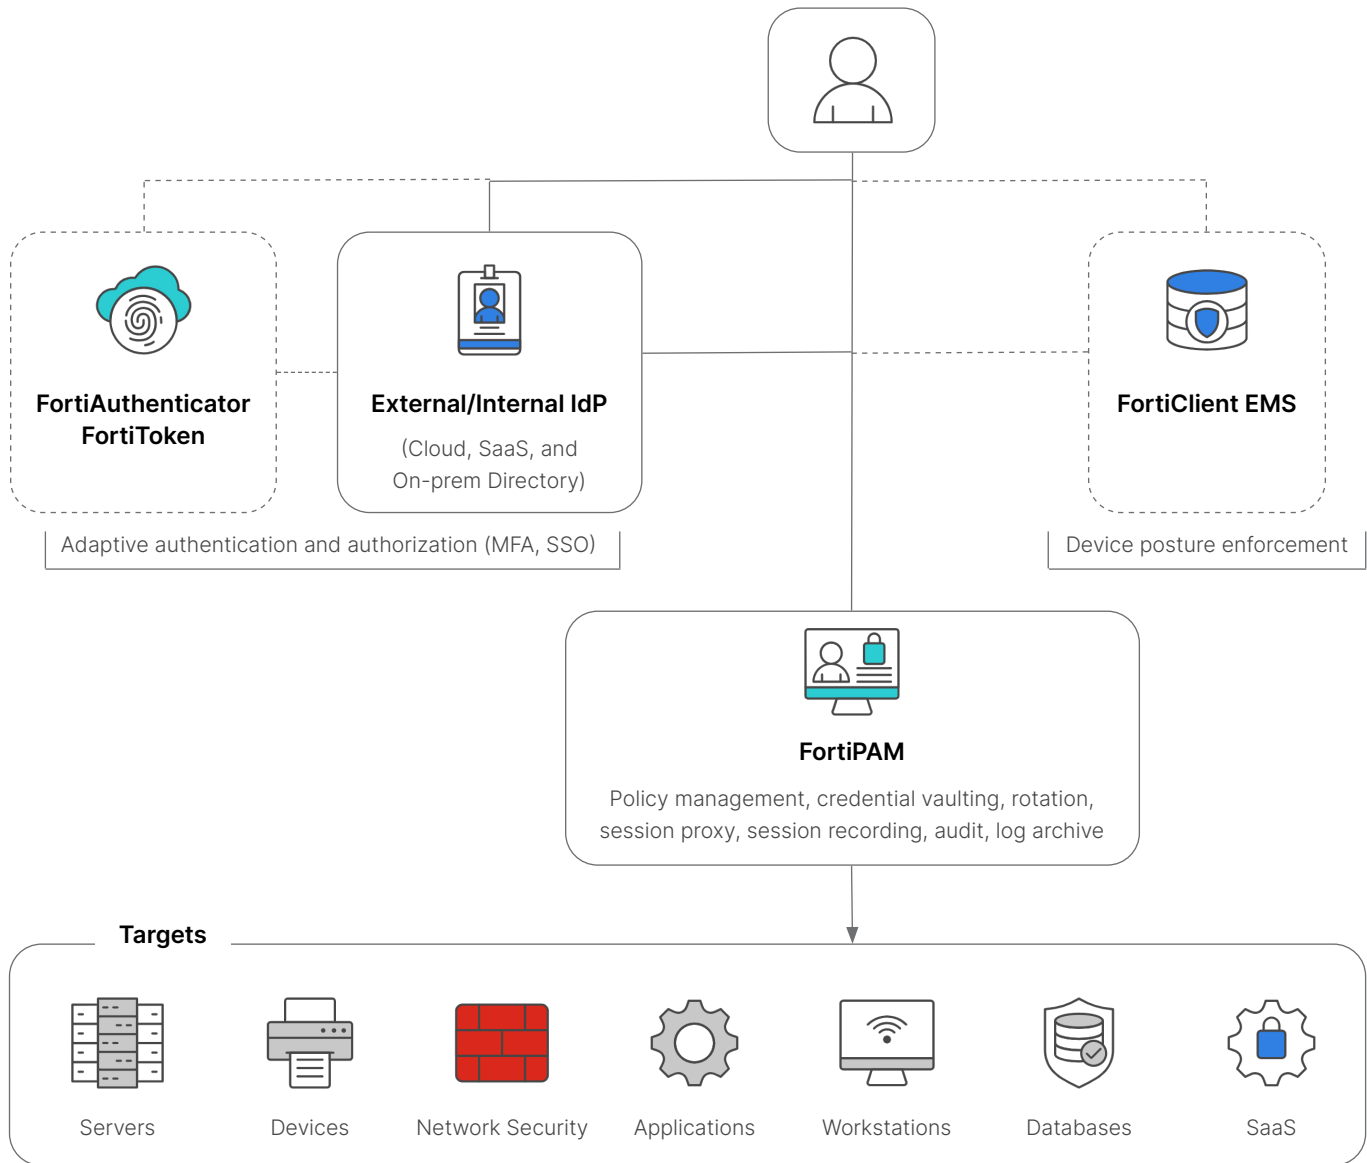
FortiAuthenticator
FortiToken

External/Internal IdP

(Cloud, SaaS, and On-prem Directory)

FortiClient EMS

Adaptive authentication and authorization (MFA, SSO)

Device posture enforcement

FortiPAM

Policy management, credential vaulting, rotation, session proxy, session recording, audit, log archive

Targets

Servers

Devices

Network Security

Applications

Workstations

Databases

SaaS